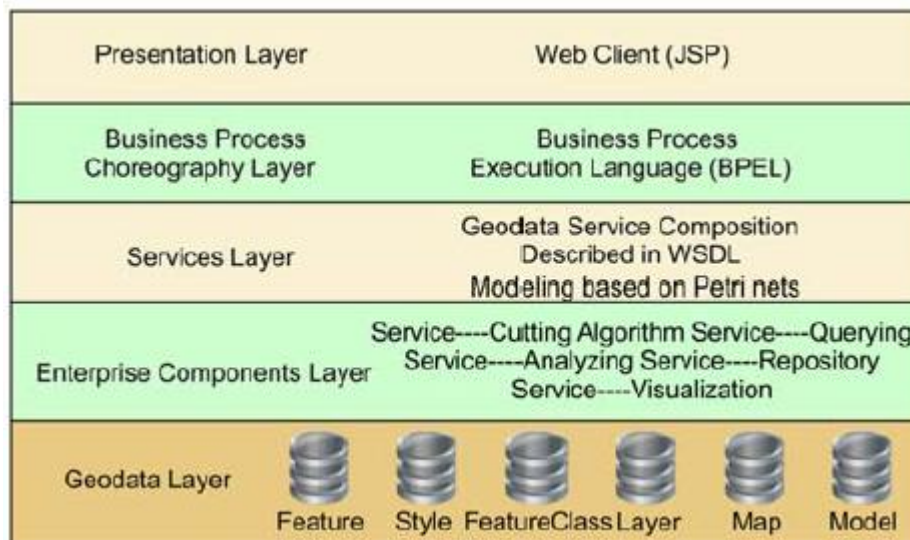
| | |
|---|---|
| Presentation Layer | Web Client (JSP) |
| Business Process Choreography Layer | Business Process Execution Language (BPEL) |
| Services Layer | Geodata Service Composition Described in WSDL Modeling based on Petri nets |
| Enterprise Components Layer | Service----Cutting Algorithm Service----Querying Service----Analyzing Service----Repository Service----Visualization |
| Geodata Layer | Feature Style FeatureClass Layer Map Model |